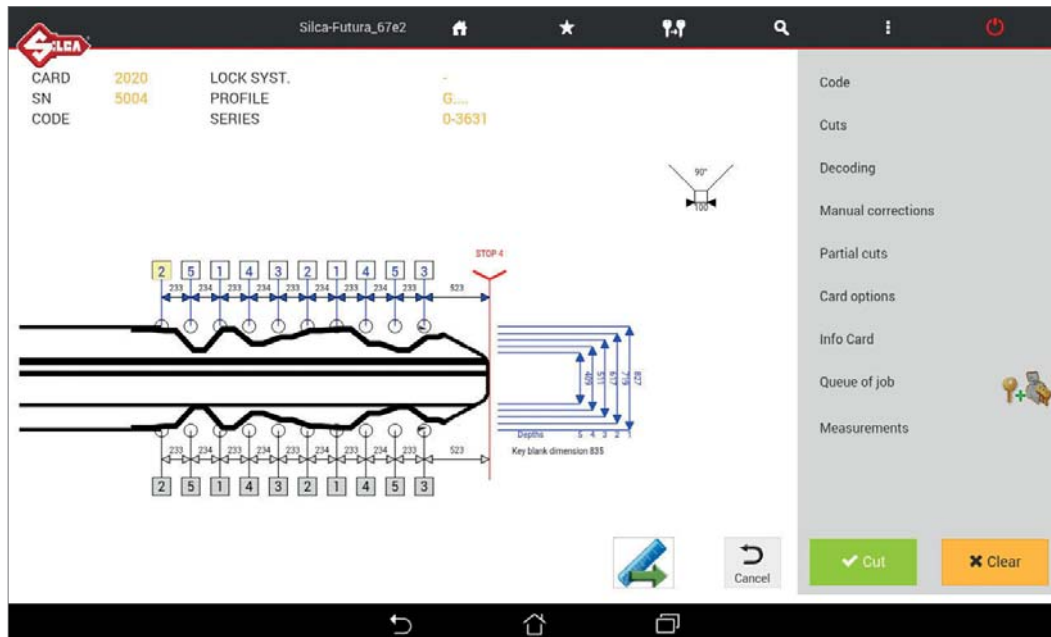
SILCA

Silca-Futura_67e2

| CARD | 2020 | LOCK SYST. | - |
|---|---|---|---|
| SN | 5004 | PROFILE | G.... |
| CODE | | SERIES | 0-3631 |

90°
100

STOP 4

2 5 1 4 3 2 1 4 5 3

233 234 233 234 233 234 233 234 233 523

233 234 233 234 233 234 233 234 233 523

2 5 1 4 3 2 1 4 5 3

409 511 617 719 827

Depths 5 4 3 2 1

Key blank dimension 835

Cancel

Code

Cuts

Decoding

Manual corrections

Partial cuts

Card options

Info Card

Queue of job

Measurements

Cut

Clear